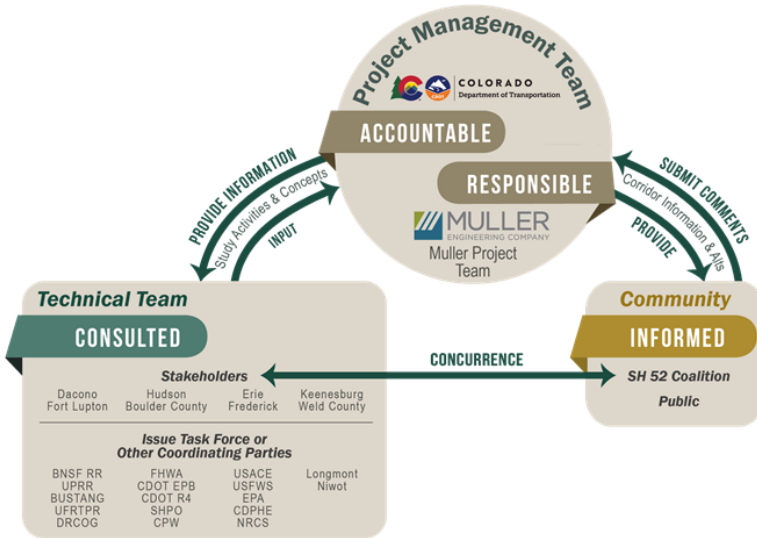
Project Management Team

COLORADO
Department of Transportation

ACCOUNTABLE

RESPONSIBLE

MULLER
ENGINEERING COMPANY

Muller Project Team

PROVIDE INFORMATION
Study Activities & Concepts
INPUT

SUBMIT COMMENTS
Corridor Information & Alts
PROVIDE

Technical Team

CONSULTED

Stakeholders

Dacono
Fort Lupton

Hudson
Boulder County

Erie
Frederick

Keenesburg
Weld County

Issue Task Force or Other Coordinating Parties

BNSF RR
UPRR
BUSTANG
UFRTPR
DRCOG

FHWA
CDOT EPB
CDOT R4
SHPO
CPW

USACE
USFWS
EPA
CDPHE
NRCS

Longmont
Niwot

CONCURRENCE

Community

INFORMED

SH 52 Coalition

Public